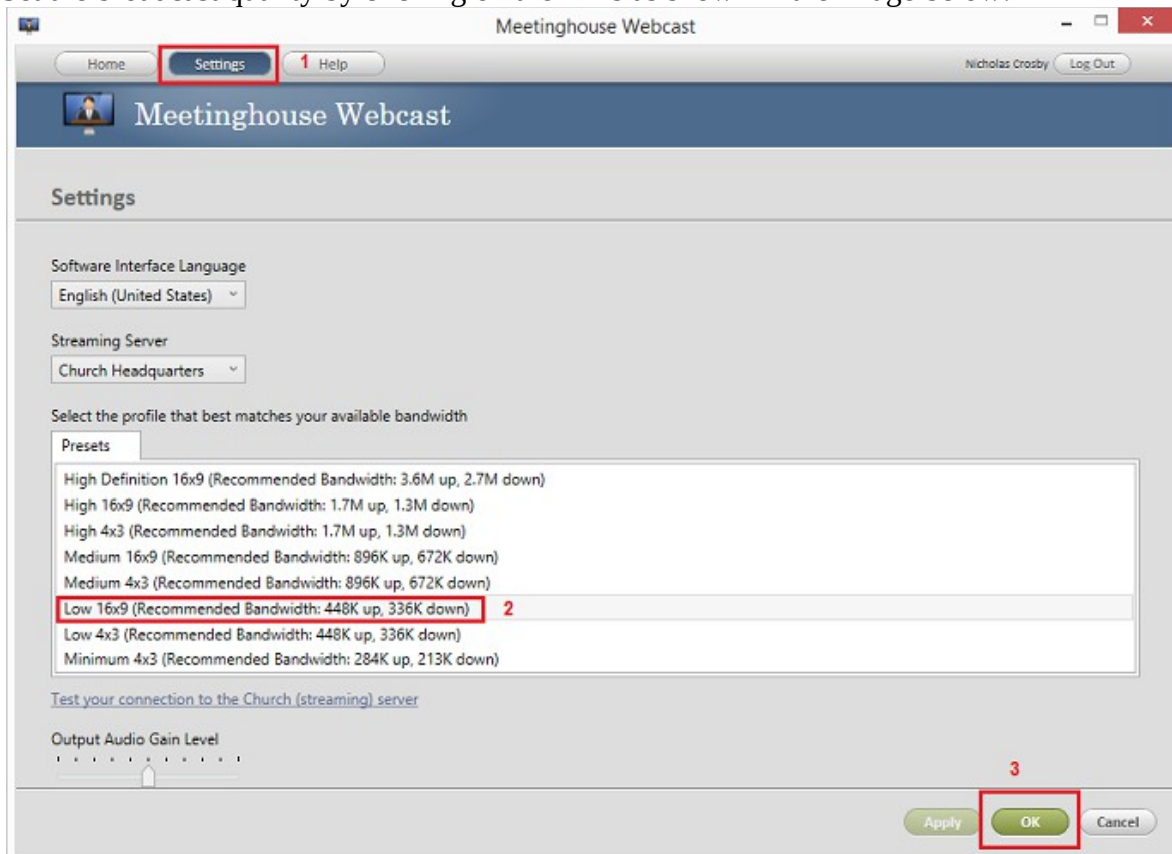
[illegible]

Meetinghouse Webcast

Home Settings 1 Help

Nicholas Crosby Log Out

Meetinghouse Webcast

Settings

Software Interface Language

English (United States)

Streaming Server

Church Headquarters

Select the profile that best matches your available bandwidth

Presets

High Definition 16x9 (Recommended Bandwidth: 3.6M up, 2.7M down)
High 16x9 (Recommended Bandwidth: 1.7M up, 1.3M down)
High 4x3 (Recommended Bandwidth: 1.7M up, 1.3M down)
Medium 16x9 (Recommended Bandwidth: 896K up, 672K down)
Medium 4x3 (Recommended Bandwidth: 896K up, 672K down)
Low 16x9 (Recommended Bandwidth: 448K up, 336K down) 2
Low 4x3 (Recommended Bandwidth: 448K up, 336K down)
Minimum 4x3 (Recommended Bandwidth: 284K up, 213K down)

Test your connection to the Church (streaming) server

Output Audio Gain Level

3

Apply OK Cancel